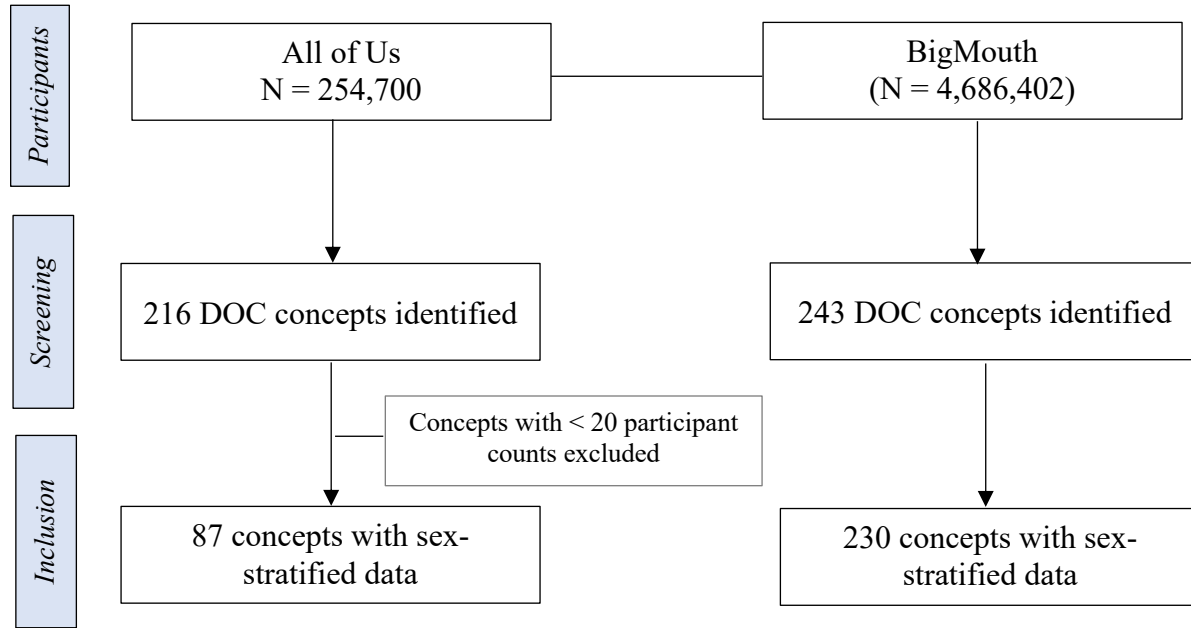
Participants

All of Us
N = 254,700

BigMouth
(N = 4,686,402)

Screening

216 DOC concepts identified

243 DOC concepts identified

Concepts with < 20 participant counts excluded

Inclusion

87 concepts with sex-stratified data

230 concepts with sex-stratified data